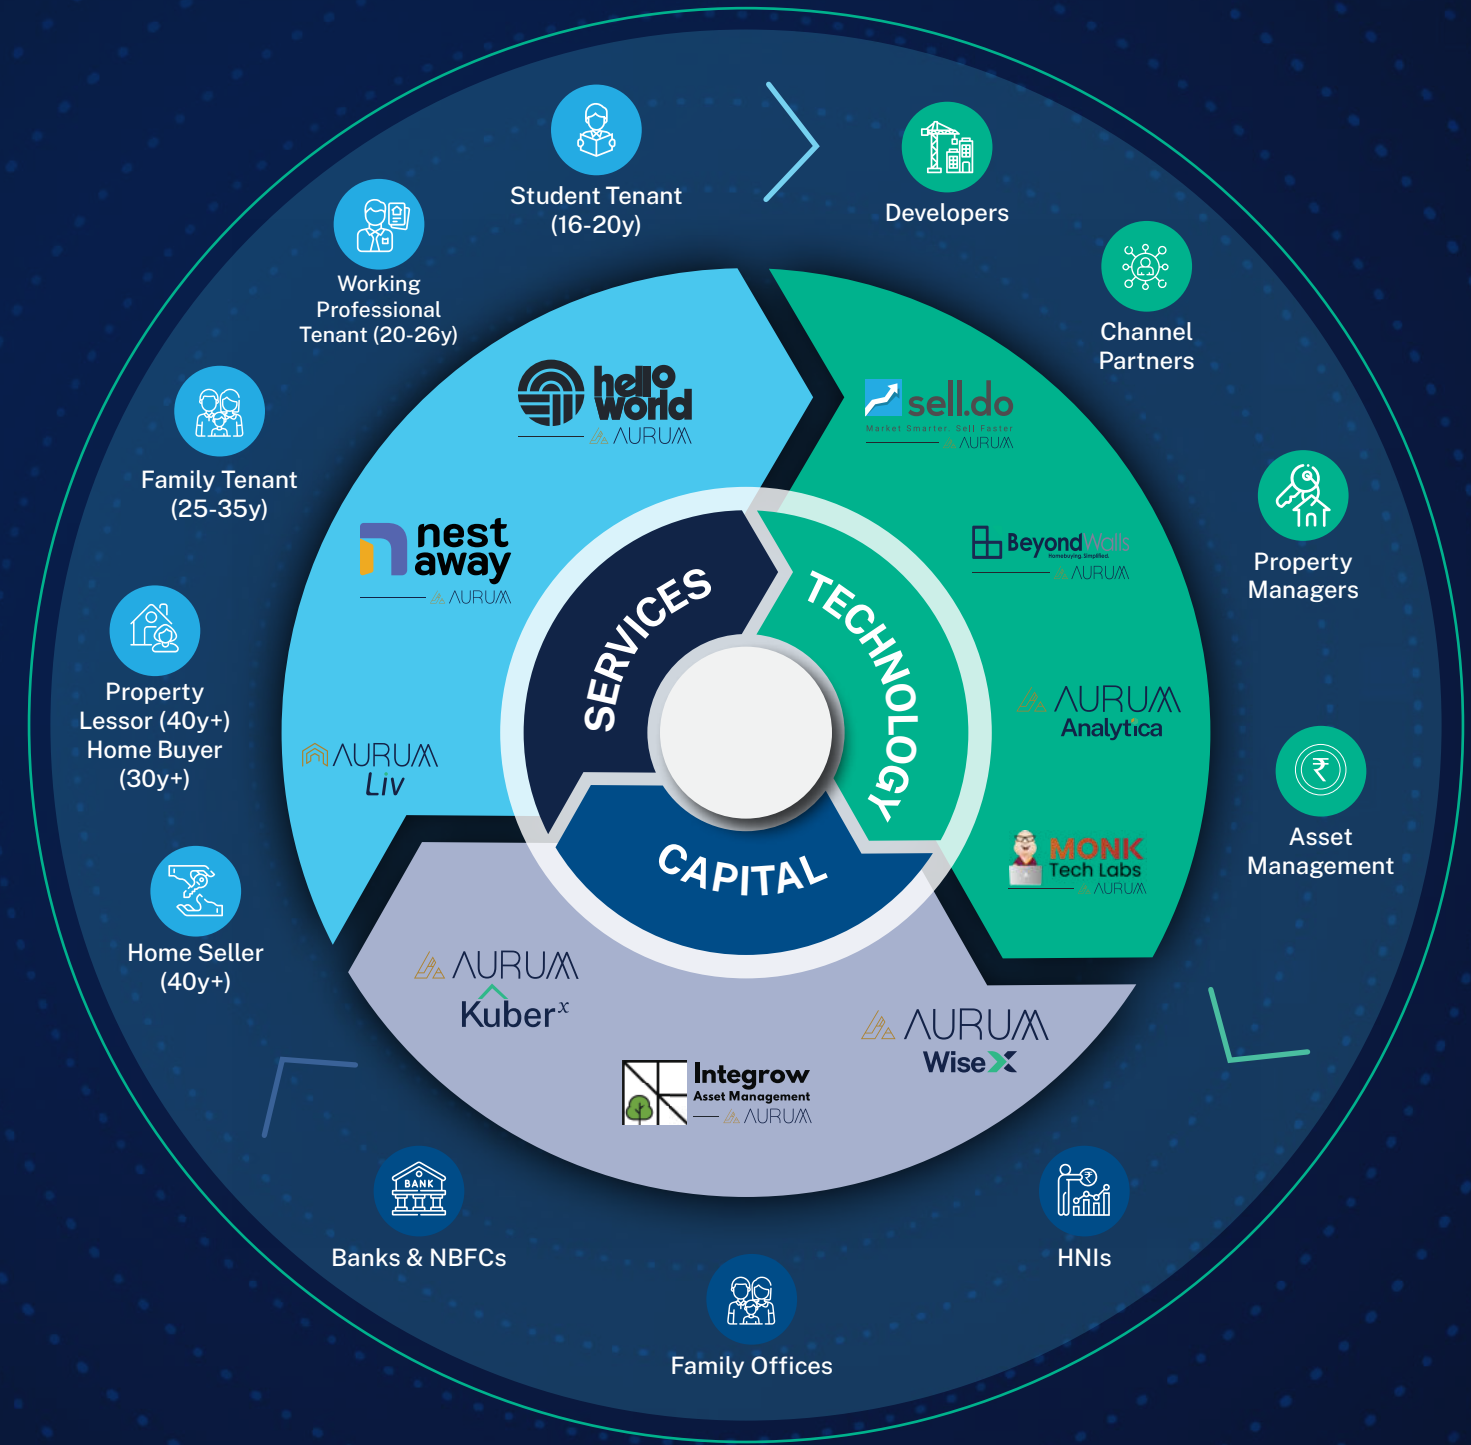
Student Tenant (16-20y)

Developers

Working Professional Tenant (20-26y)

Channel Partners

Family Tenant (25-35y)

Property Managers

Property Lessor (40y+) Home Buyer (30y+)

Asset Management

Home Seller (40y+)

Banks & NBFCs

HNIs

Family Offices

hello world
AURUM

nest away
AURUM

AURUM Liv

sell.do
Market Smarter. Sell Faster
AURUM

BeyondWalls
Homebuying Simplified
AURUM

AURUM Analytica

MONK Tech Labs
AURUM

AURUM Kuber$^x$

Integrow Asset Management
AURUM

AURUM WiseX

SERVICES

TECHNOLOGY

CAPITAL